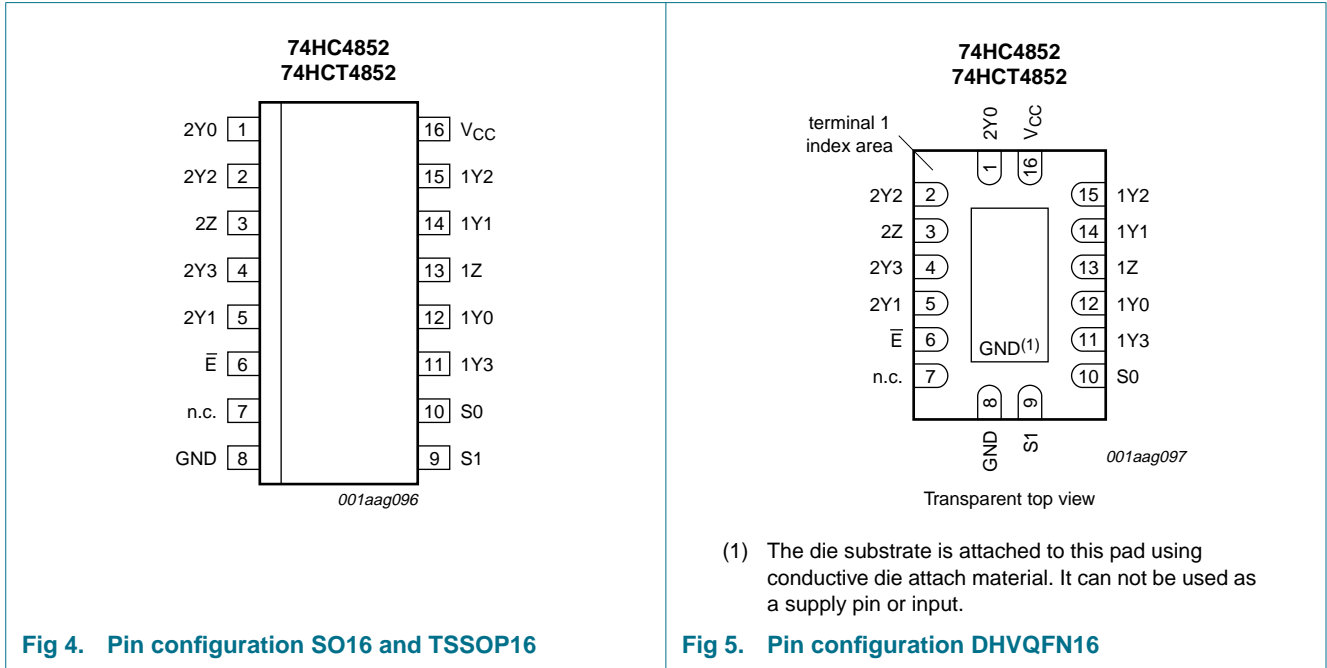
74HC4852
74HCT4852

2Y0 1
2Y2 2
2Z 3
2Y3 4
2Y1 5
$\overline{E}$ 6
n.c. 7
GND 8

16 $V_{CC}$
15 1Y2
14 1Y1
13 1Z
12 1Y0
11 1Y3
10 S0
9 S1

001aag096

Fig 4. Pin configuration SO16 and TSSOP16

74HC4852
74HCT4852

terminal 1
index area

2Y0 $V_{CC}$
1 16

2Y2 2
2Z 3
2Y3 4
2Y1 5
$\overline{E}$ 6
n.c. 7

15 1Y2
14 1Y1
13 1Z
12 1Y0
11 1Y3
10 S0

GND$^{(1)}$

8 9
GND S1

001aag097

Transparent top view

(1) The die substrate is attached to this pad using conductive die attach material. It can not be used as a supply pin or input.

Fig 5. Pin configuration DHVQFN16